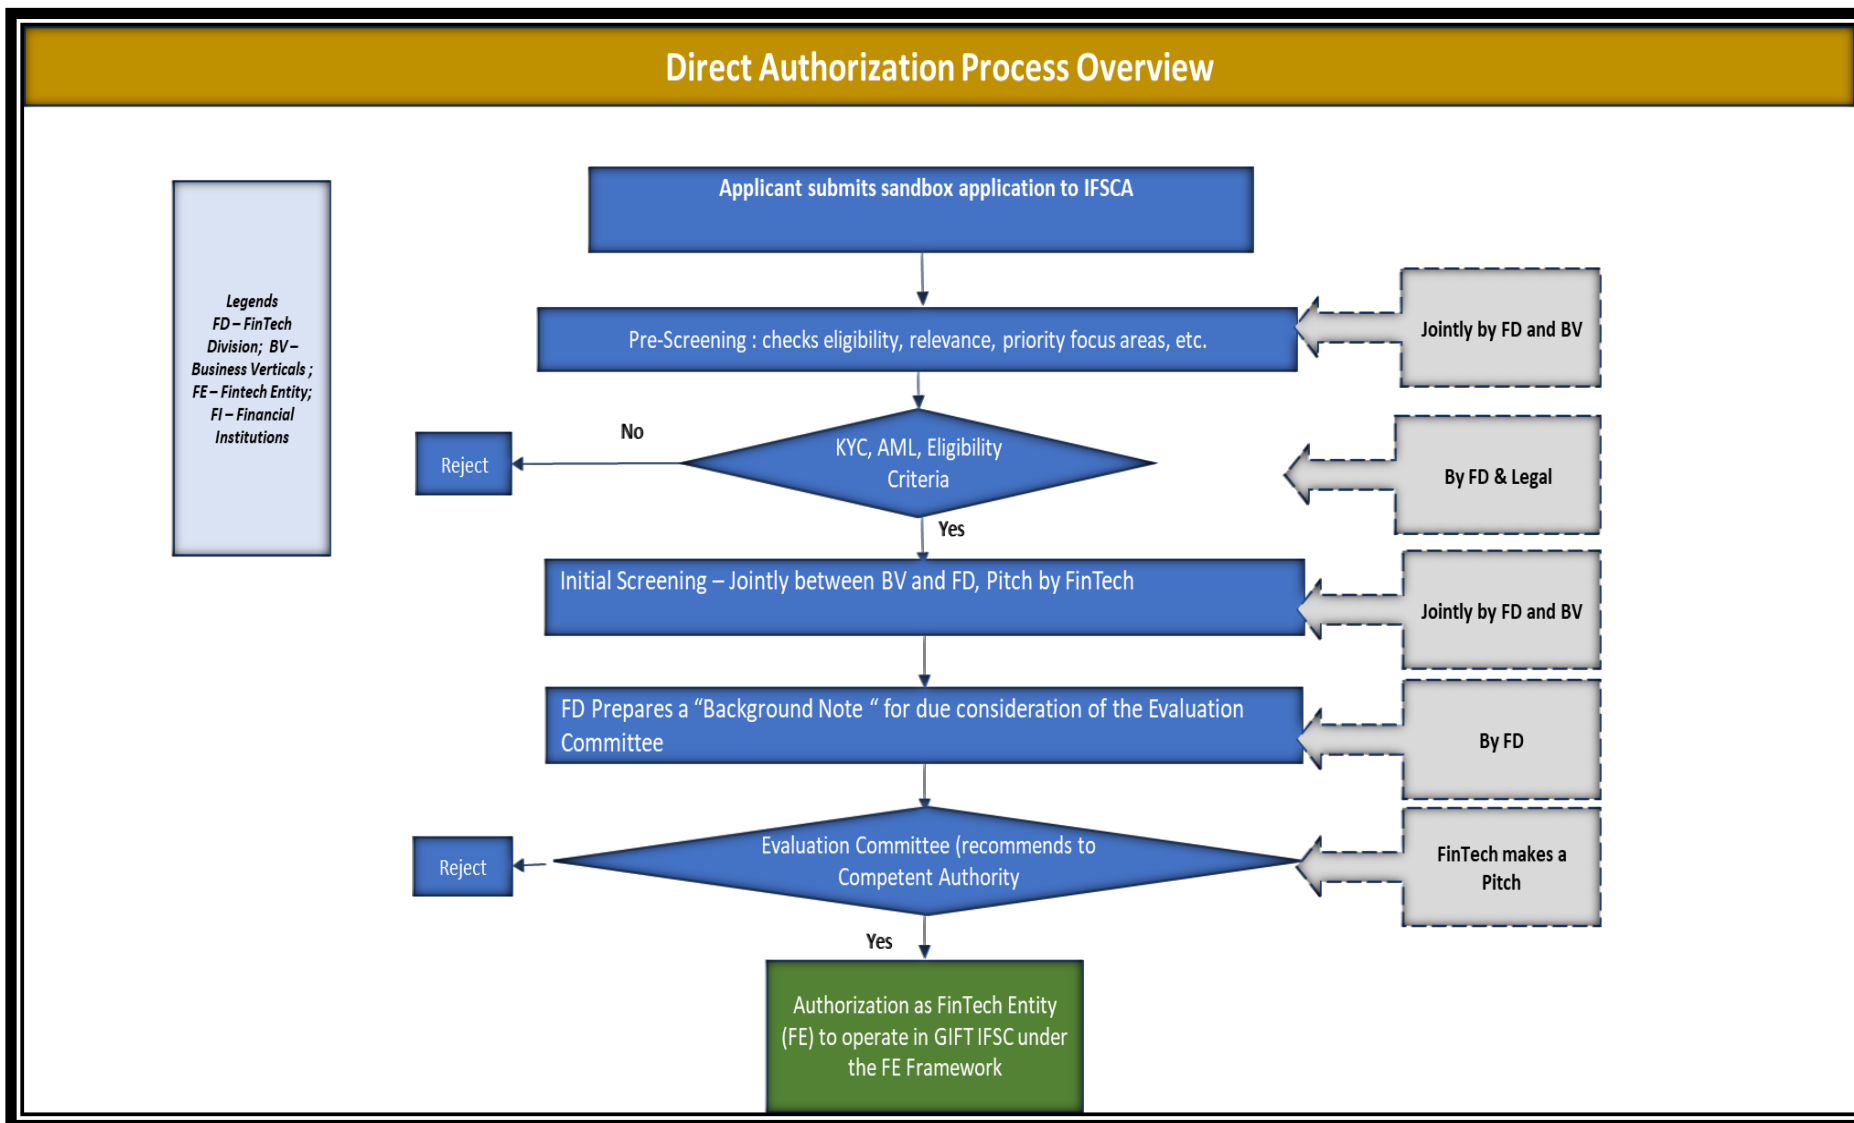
Direct Authorization Process Overview

Legends
FD – FinTech Division; BV – Business Verticals ; FE – Fintech Entity; FI – Financial Institutions

Applicant submits sandbox application to IFSCA

Pre-Screening : checks eligibility, relevance, priority focus areas, etc.

Jointly by FD and BV

Reject

No

KYC, AML, Eligibility Criteria

By FD & Legal

Yes

Initial Screening – Jointly between BV and FD, Pitch by FinTech

Jointly by FD and BV

FD Prepares a "Background Note " for due consideration of the Evaluation Committee

By FD

Reject

Evaluation Committee (recommends to Competent Authority

FinTech makes a Pitch

Yes

Authorization as FinTech Entity (FE) to operate in GIFT IFSC under the FE Framework